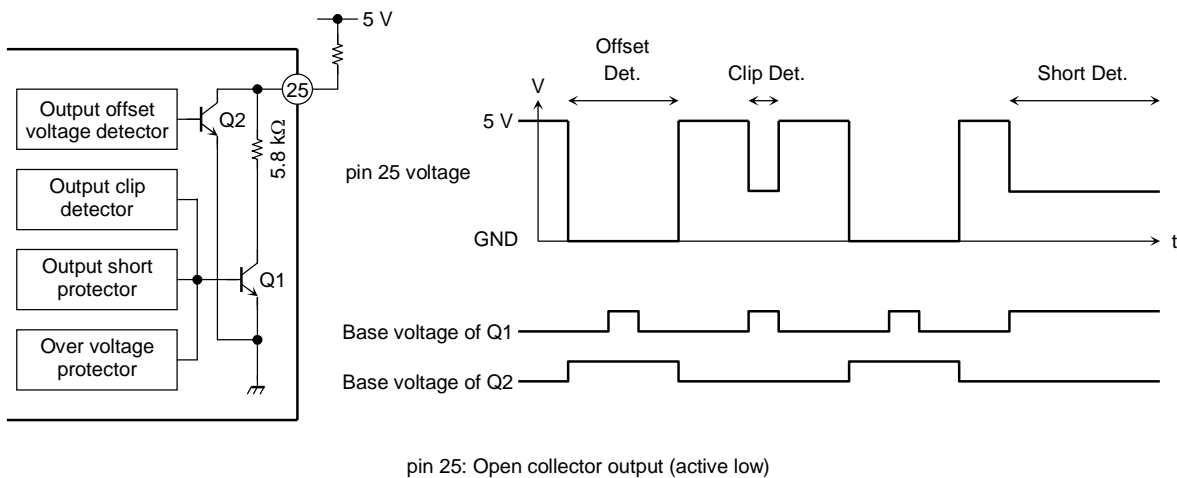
5 V

25

Output offset voltage detector

Q2

5.8 kΩ

Output clip detector

Output short protector

Q1

Over voltage protector

Offset Det.

Clip Det.

Short Det.

V

5 V

pin 25 voltage

GND

t

Base voltage of Q1

Base voltage of Q2

pin 25: Open collector output (active low)